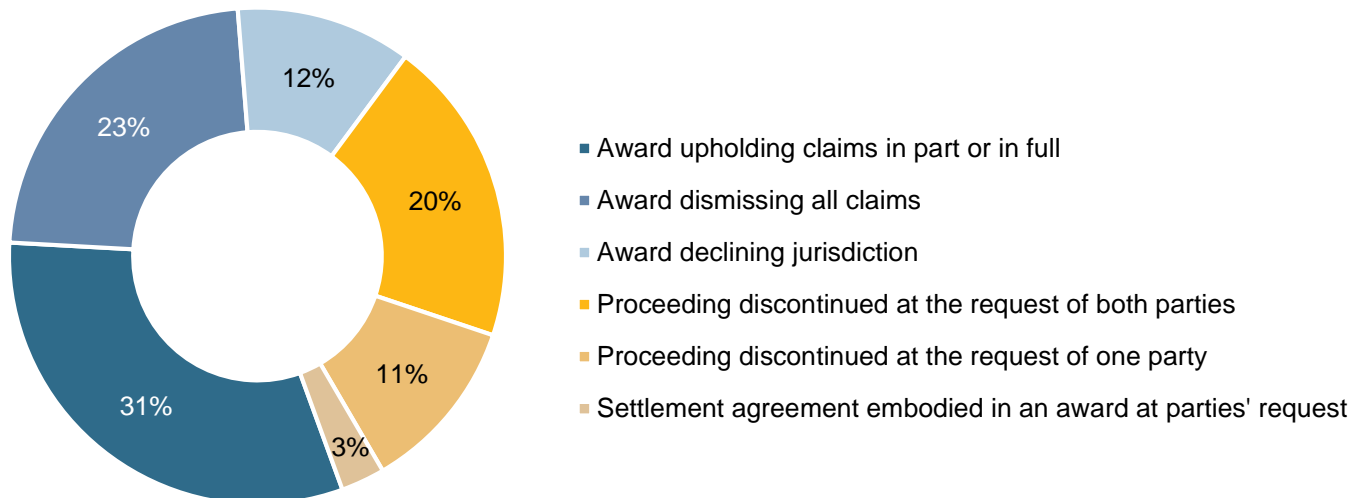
12%

23%

20%

11%

31%

3%

Award upholding claims in part or in full

Award dismissing all claims

Award declining jurisdiction

Proceeding discontinued at the request of both parties

Proceeding discontinued at the request of one party

Settlement agreement embodied in an award at parties' request